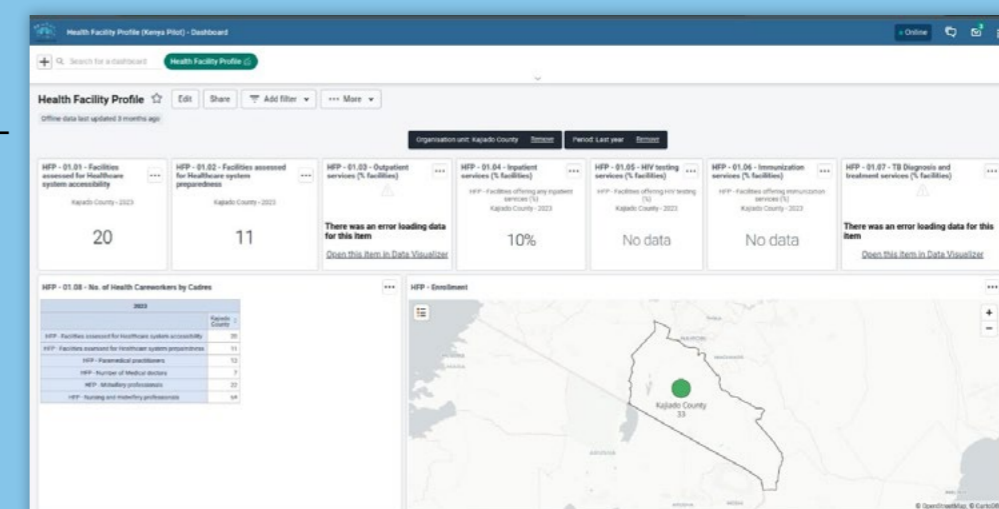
Health Facility Profile (Kenya Pilot) - Dashboard

Online

Search for a dashboard

Health Facility Profile

Health Facility Profile

Edit

Share

Add filter

More

Offline data last updated 3 months ago

Organisation unit: Kajiado County Remove

Period: Last year Remove

HFP - 01.01 - Facilities assessed for Healthcare system accessibility

Kajiado County - 2023

20

HFP - 01.02 - Facilities assessed for Healthcare system preparedness

Kajiado County - 2023

11

HFP - 01.03 - Outpatient services (% facilities)

There was an error loading data for this item

Open this item in Data Visualizer

HFP - 01.04 - Inpatient services (% facilities)

HFP - Facilities offering any inpatient services (%)

Kajiado County - 2023

10%

HFP - 01.05 - HIV testing services (% facilities)

HFP - Facilities offering HIV testing (%)

Kajiado County - 2023

No data

HFP - 01.06 - Immunization services (% facilities)

HFP - Facilities offering immunization services (%)

Kajiado County - 2023

No data

HFP - 01.07 - TB Diagnosis and treatment services (% facilities)

There was an error loading data for this item

Open this item in Data Visualizer

HFP - 01.08 - No. of Health Careworkers by Cadres

| | 2023 |
|---|---|
| | Kajiado County |
| HFP - Facilities assessed for Healthcare system accessibility | 20 |
| HFP - Facilities assessed for Healthcare system preparedness | 11 |
| HFP - Paramedical practitioners | 13 |
| HFP - Number of Medical doctors | 7 |
| HFP - Midwifery professionals | 22 |
| HFP - Nursing and midwifery professionals | 54 |

HFP - Enrollment

NAIROBI

MACHAKOS

Kajiado County

33

ARUSHA

© OpenStreetMap, © CartoDB